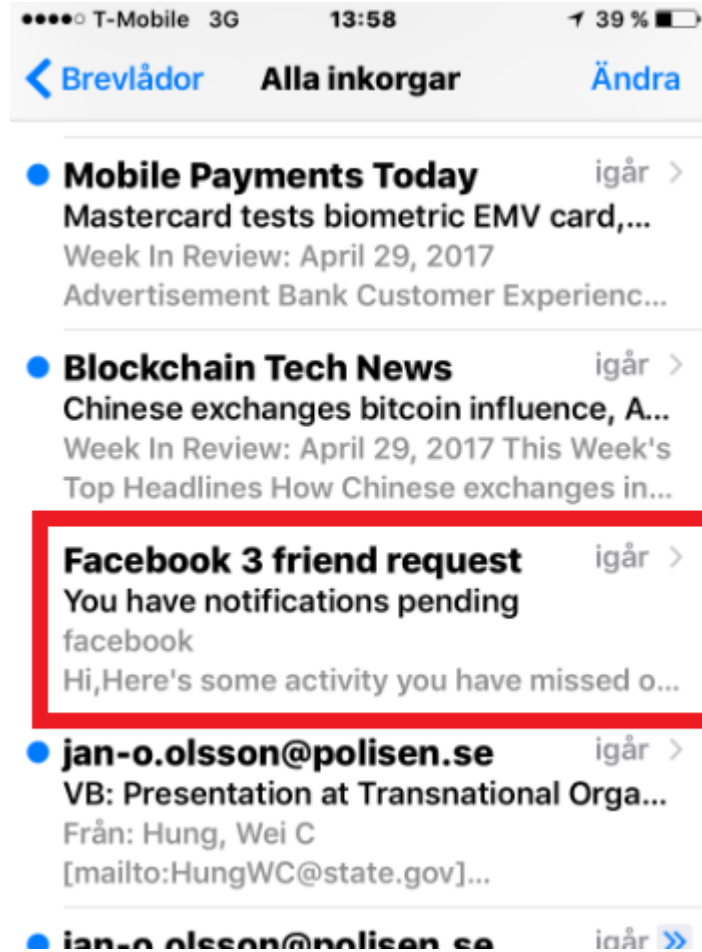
●●●●○ T-Mobile 3G 13:58 39 %

Brevlådor Alla inkorgar Ändra

Mobile Payments Today igår
Mastercard tests biometric EMV card,...
Week In Review: April 29, 2017
Advertisement Bank Customer Experienc...

Blockchain Tech News igår
Chinese exchanges bitcoin influence, A...
Week In Review: April 29, 2017 This Week's Top Headlines How Chinese exchanges in...

Facebook 3 friend request igår
You have notifications pending
facebook
Hi,Here's some activity you have missed o...

jan-o.olsson@polisen.se igår
VB: Presentation at Transnational Orga...
Från: Hung, Wei C
[mailto:HungWC@state.gov]...

jan-o.olsson@polisen.se igår